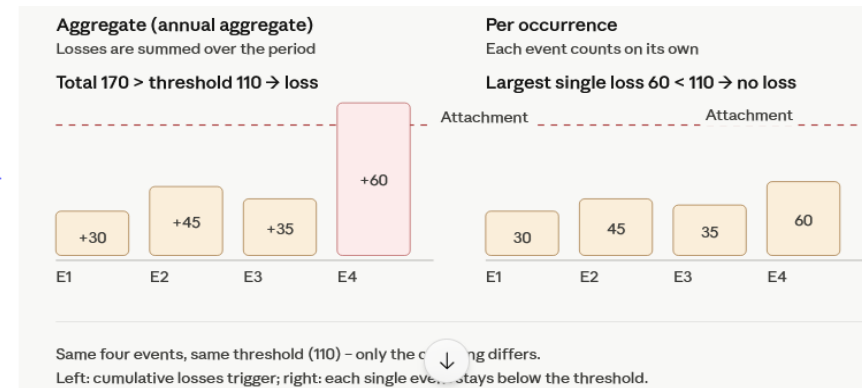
Aggregate (annual aggregate)
Losses are summed over the period

Total 170 > threshold 110 → loss

Attachment

+30 +45 +35 +60

E1 E2 E3 E4

Per occurrence
Each event counts on its own

Largest single loss 60 < 110 → no loss

Attachment

30 45 35 60

E1 E2 E3 E4

Same four events, same threshold (110) – only the c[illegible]ng differs.
Left: cumulative losses trigger; right: each single eve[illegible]stays below the threshold.